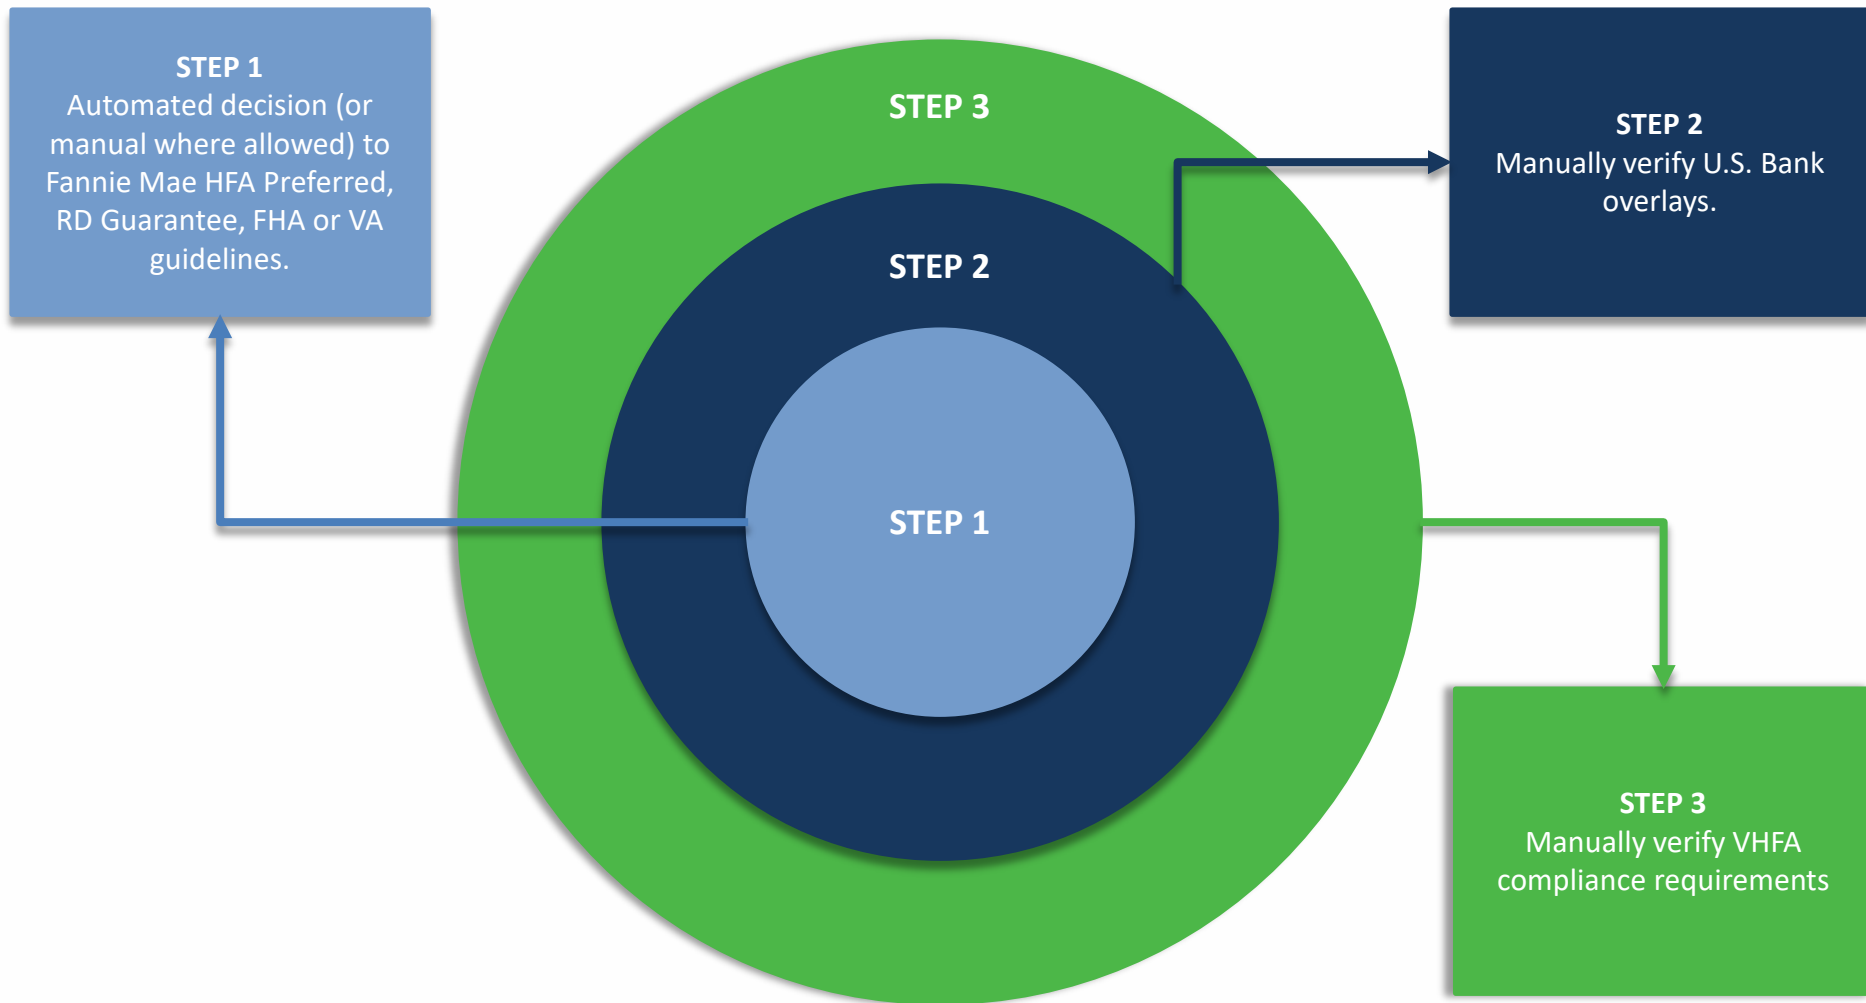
STEP 1
Automated decision (or manual where allowed) to Fannie Mae HFA Preferred, RD Guarantee, FHA or VA guidelines.

STEP 3

STEP 2

STEP 1

STEP 2
Manually verify U.S. Bank overlays.

STEP 3
Manually verify VHFA compliance requirements